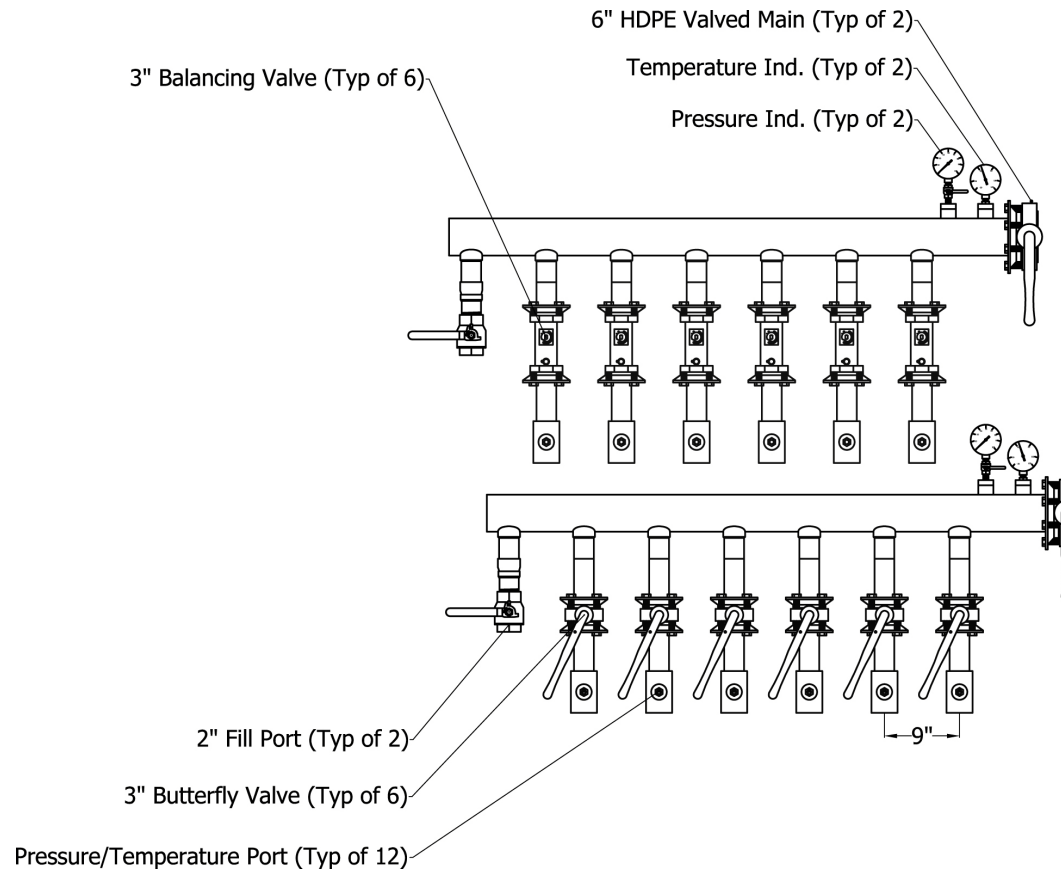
6" HDPE Valved Main (Typ of 2)

Temperature Ind. (Typ of 2)

3" Balancing Valve (Typ of 6)

Pressure Ind. (Typ of 2)

9"

2" Fill Port (Typ of 2)

3" Butterfly Valve (Typ of 6)

Pressure/Temperature Port (Typ of 12)